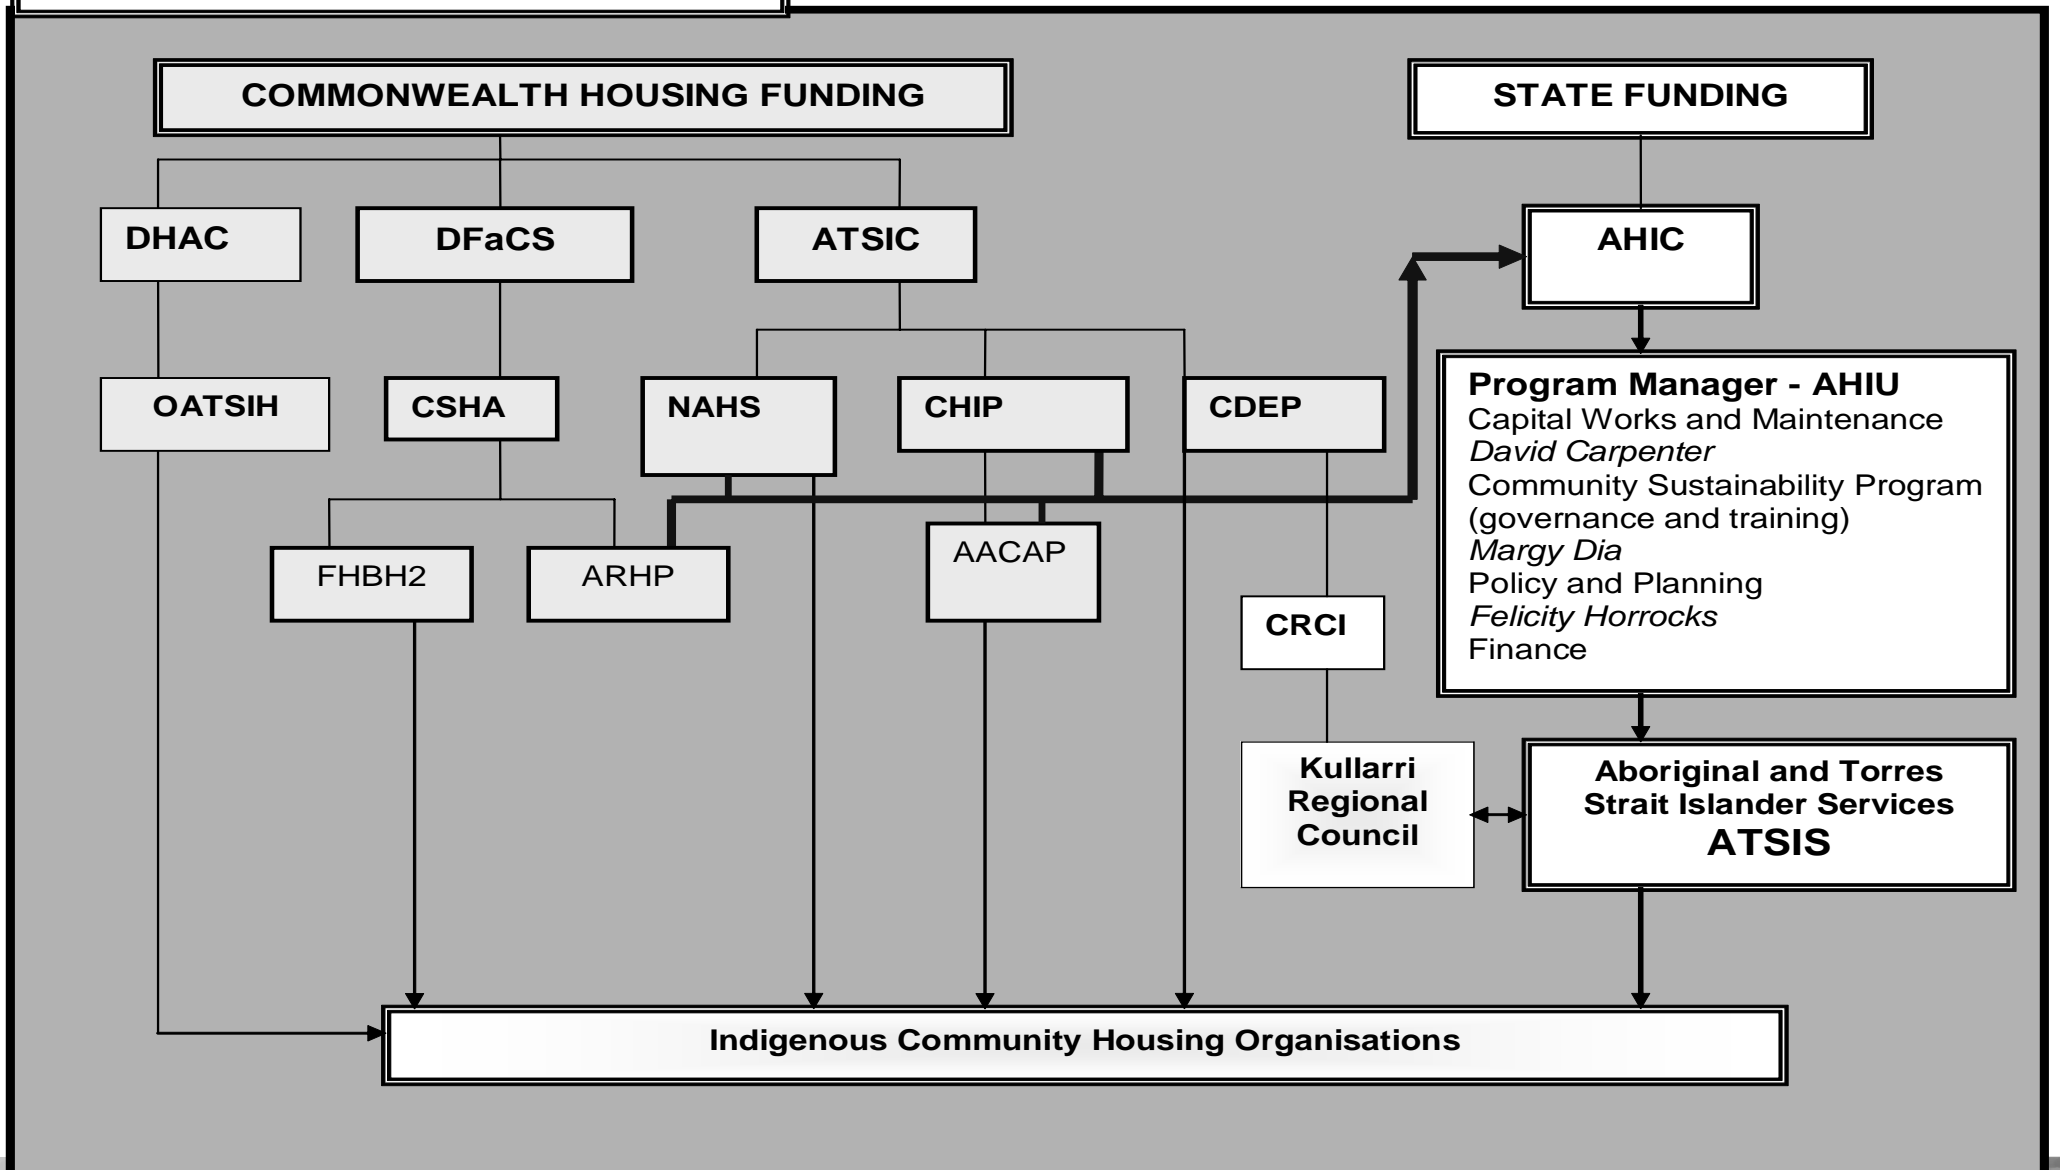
COMMONWEALTH HOUSING FUNDING

STATE FUNDING

DHAC

DFaCS

ATSIC

AHIC

OATSIH

CSHA

NAHS

CHIP

CDEP

Program Manager - AHIU
Capital Works and Maintenance
*David Carpenter*
Community Sustainability Program (governance and training)
*Margy Dia*
Policy and Planning
*Felicity Horrocks*
Finance

FHBH2

ARHP

AACAP

CRCI

Kullarri Regional Council

Aboriginal and Torres Strait Islander Services
ATSIS

Indigenous Community Housing Organisations